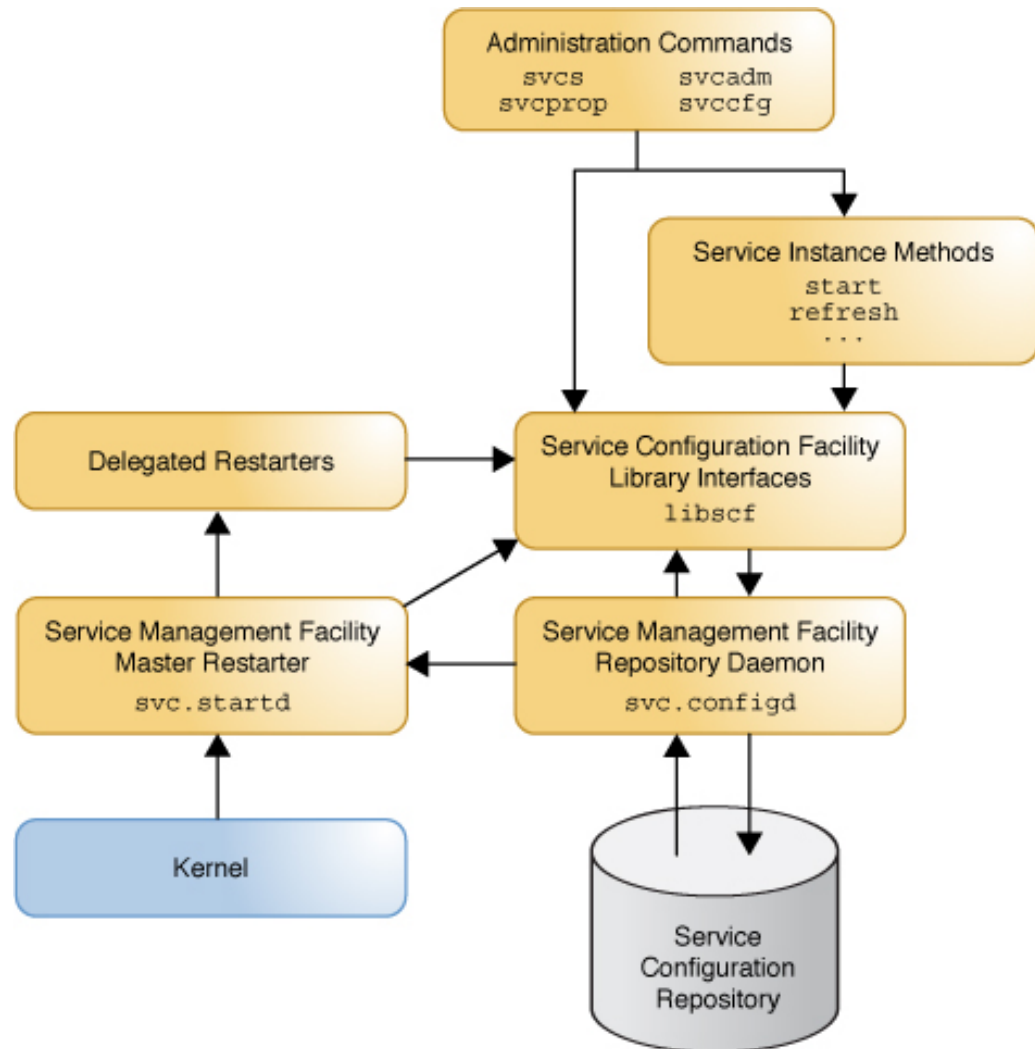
Administration Commands
svcs svcadm
svcprop svccfg

Service Instance Methods
start
refresh
...

Delegated Restarters

Service Configuration Facility
Library Interfaces
libscf

Service Management Facility
Master Restarter
svc.startd

Service Management Facility
Repository Daemon
svc.configd

Kernel

Service
Configuration
Repository